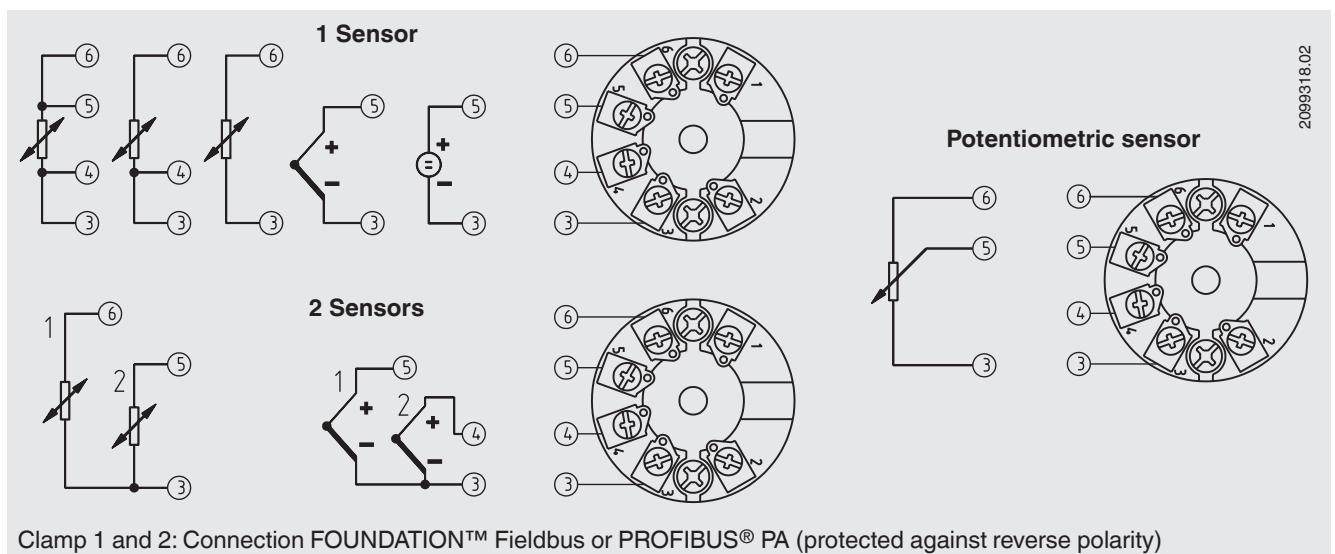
1 Sensor

6
5
4
3
6
5
4
3
6
5
3
5
+
−
3
5
+
−
3

6
5
4
3
6
5
4
3
1
2

2099318.02

Potentiometric sensor

6
5
3

6
5
4
3
6
5
4
3
1
2

2 Sensors

1
6
2
5
3

1
5
+
−
2
+
−
4
3

6
5
4
3
6
5
4
3
1
2

Clamp 1 and 2: Connection FOUNDATION™ Fieldbus or PROFIBUS® PA (protected against reverse polarity)